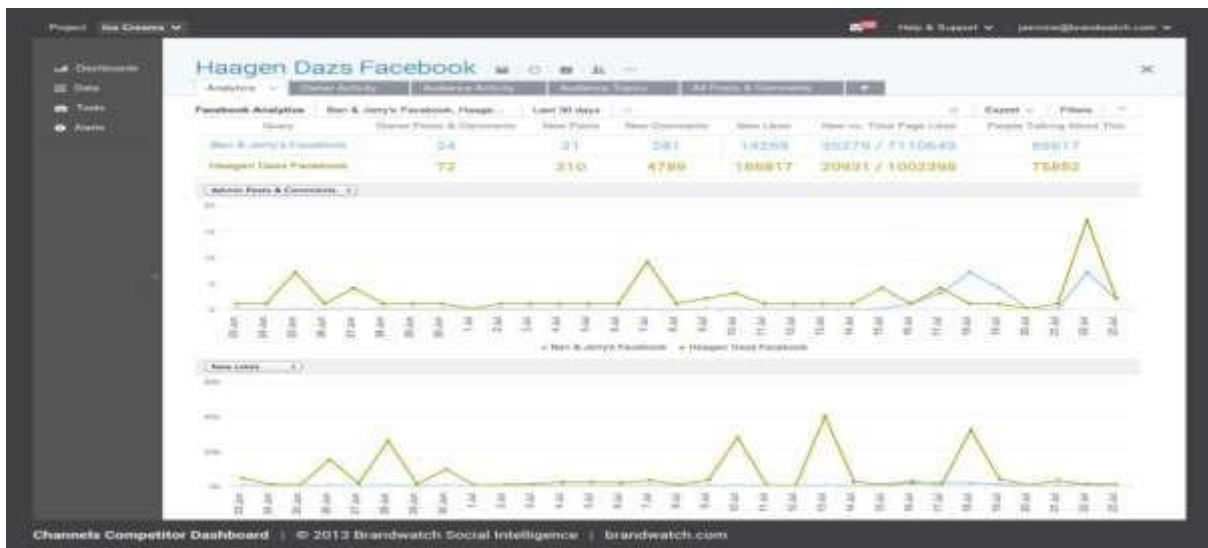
Project Ice Creams

Help & Support

Dashboards
Data
Tools
Alerts

Haagen Dazs Facebook

Analytics | Owner Activity | Audience Activity | Audience Topics | All Posts & Comments

Facebook Analytics | Ben & Jerry's Facebook, Haagen | Last 30 days | Export | Filters

| Query | Owner Posts & Comments | New Posts | New Comments | New Likes | New vs. Total Page Likes | People Talking About This |
|---|---|---|---|---|---|---|
| Ben & Jerry's Facebook | 24 | 21 | 281 | 14255 | 35279 / 7110645 | 65617 |
| Haagen Dazs Facebook | 72 | 310 | 4789 | 166817 | 20931 / 1002398 | 75852 |

Admin Posts & Comments

Ben & Jerry's Facebook   Haagen Dazs Facebook

New Likes

Channels Competitor Dashboard | © 2013 Brandwatch Social Intelligence | brandwatch.com